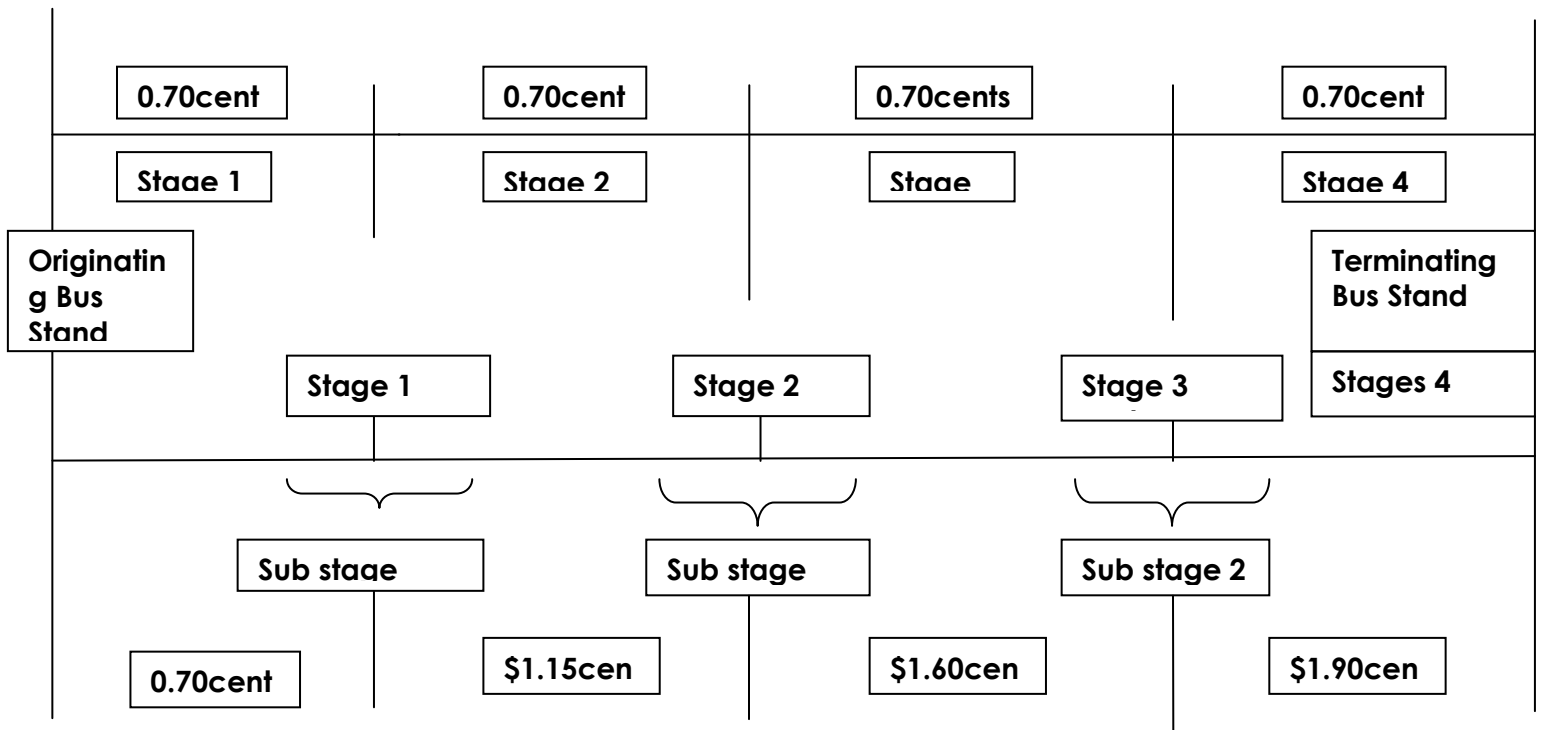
0.70cent

0.70cent

0.70cents

0.70cent

Stage 1

Stage 2

Stage

Stage 4

Originating Bus Stand

Terminating Bus Stand

Stage 1

Stage 2

Stage 3

Stages 4

Sub stage

Sub stage

Sub stage 2

0.70cent

$1.15cen

$1.60cen

$1.90cen